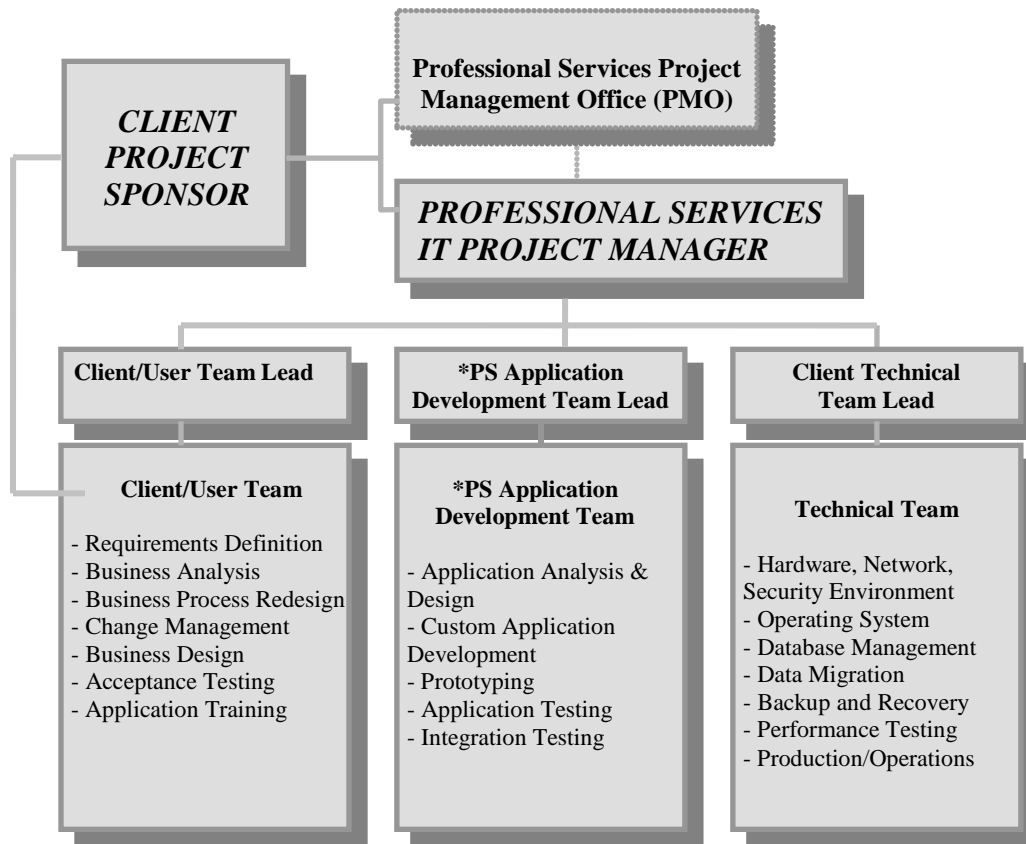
CLIENT PROJECT SPONSOR

Professional Services Project Management Office (PMO)

PROFESSIONAL SERVICES IT PROJECT MANAGER

Client/User Team Lead

*PS Application Development Team Lead

Client Technical Team Lead

Client/User Team

- Requirements Definition
- Business Analysis
- Business Process Redesign
- Change Management
- Business Design
- Acceptance Testing
- Application Training

*PS Application Development Team

- Application Analysis & Design
- Custom Application Development
- Prototyping
- Application Testing
- Integration Testing

Technical Team

- Hardware, Network, Security Environment
- Operating System
- Database Management
- Data Migration
- Backup and Recovery
- Performance Testing
- Production/Operations